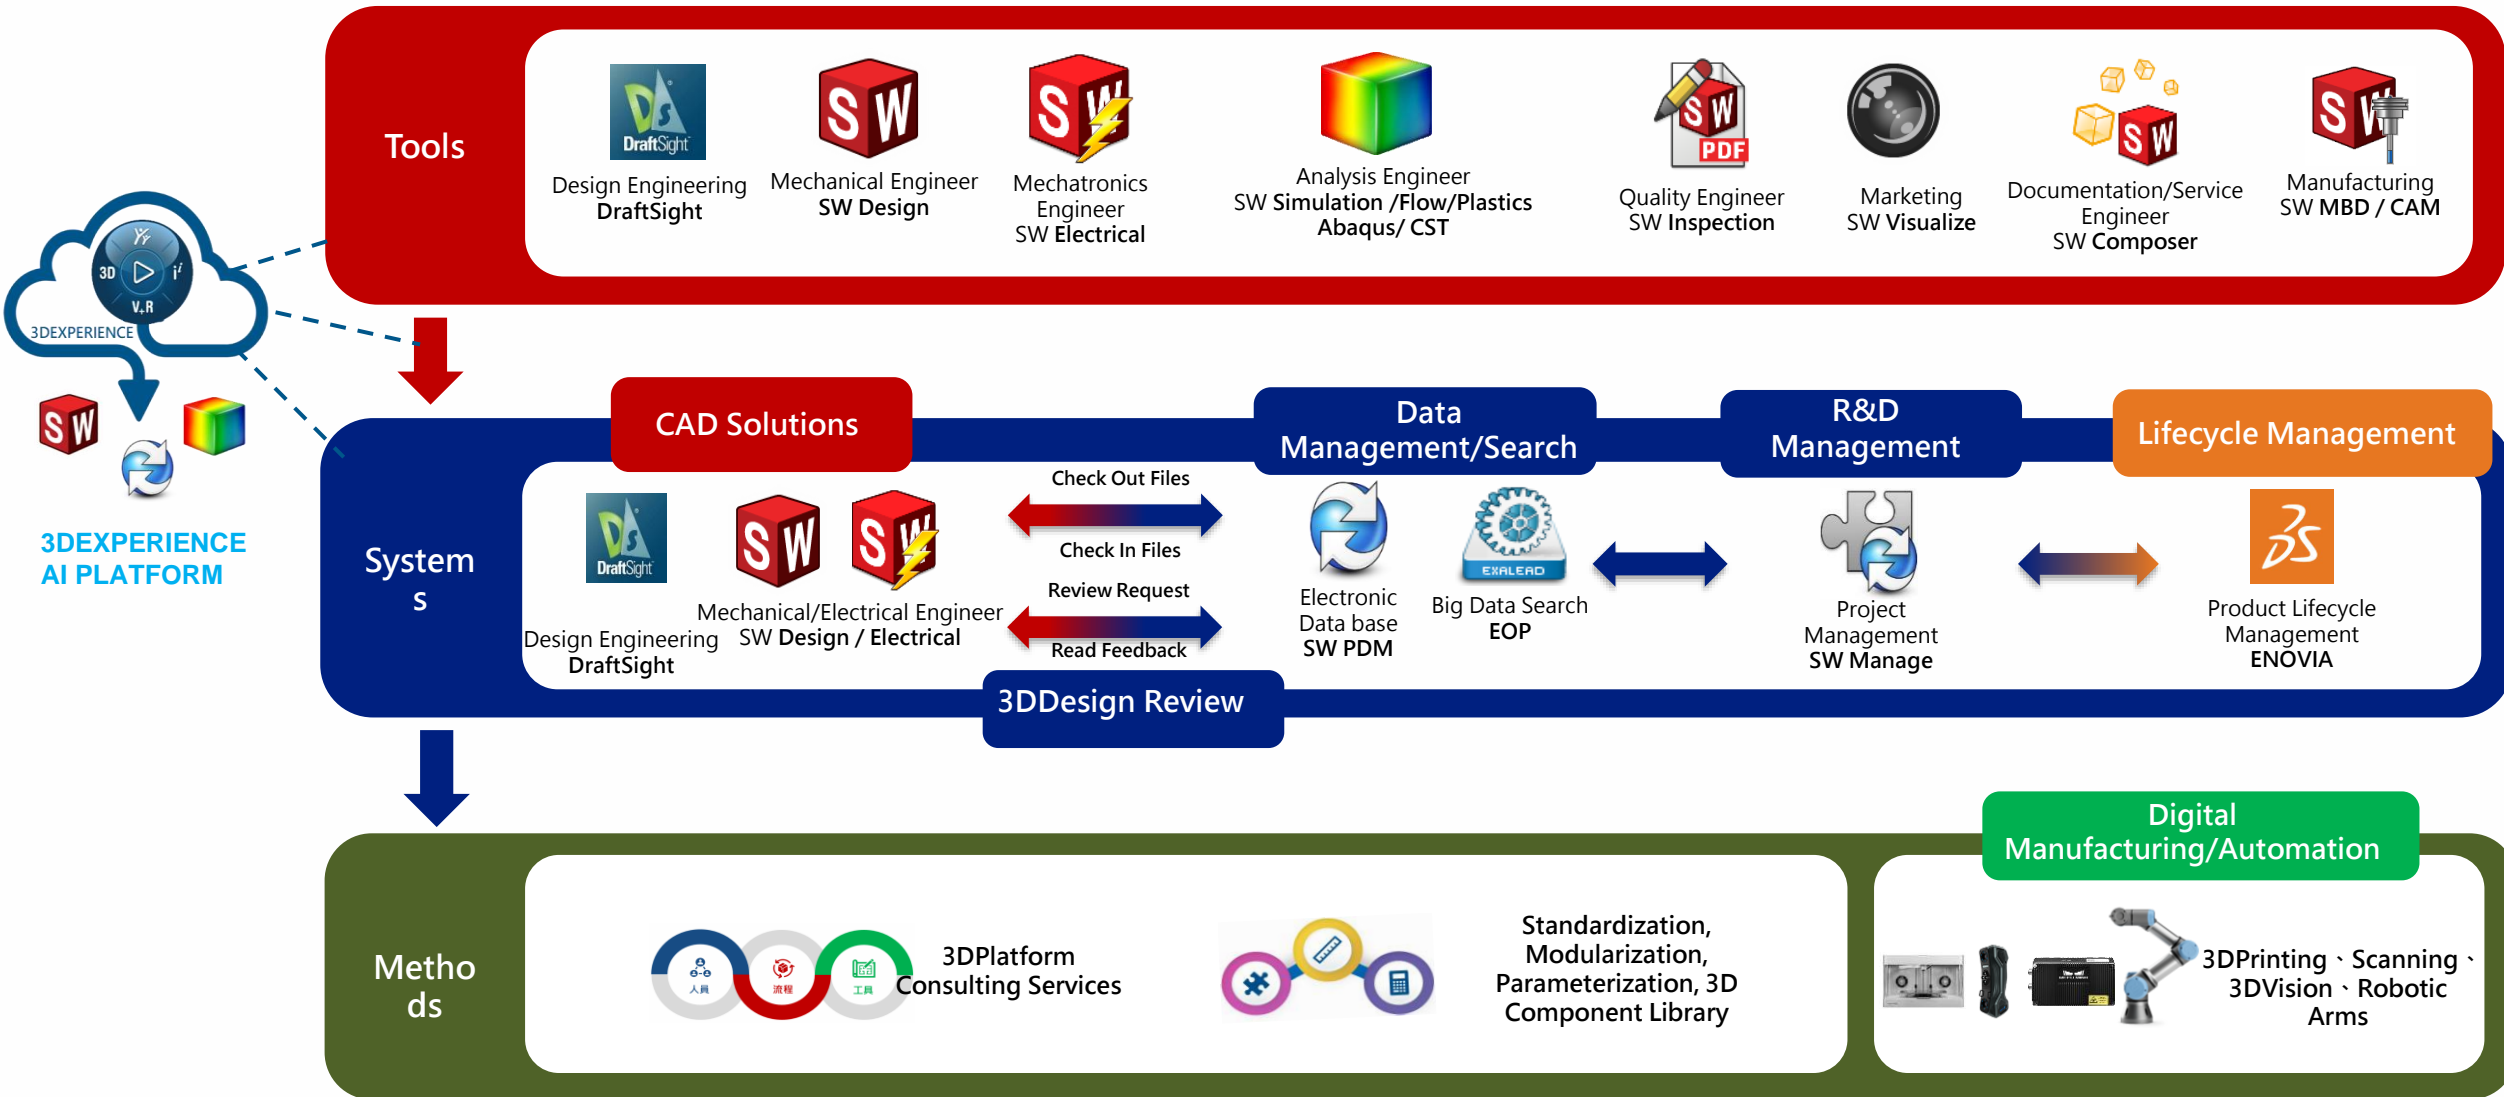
Tools

DraftSight
Design Engineering
DraftSight

Mechanical Engineer
SW Design

Mechatronics Engineer
SW Electrical

Analysis Engineer
SW Simulation /Flow/Plastics
Abaqus/ CST

PDF
Quality Engineer
SW Inspection

Marketing
SW Visualize

Documentation/Service Engineer
SW Composer

Manufacturing
SW MBD / CAM

3D V,R
3DEXPERIENCE

3DEXPERIENCE
AI PLATFORM

CAD Solutions

Data Management/Search

R&D Management

Lifecycle Management

System
s

DraftSight
Design Engineering
DraftSight

Mechanical/Electrical Engineer
SW Design / Electrical

Check Out Files
Check In Files
Review Request
Read Feedback

Electronic Data base
SW PDM

EXALEAD
Big Data Search
EOP

Project Management
SW Manage

Product Lifecycle Management
ENOVIA

3DDesign Review

Digital Manufacturing/Automation

Metho
ds

人員 流程 工具
3DPlatform Consulting Services

Standardization, Modularization, Parameterization, 3D Component Library

3DPrinting、Scanning、3DVision、Robotic Arms